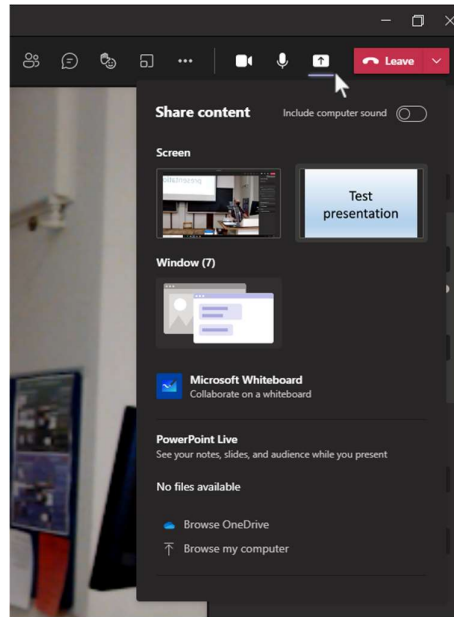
Leave

Share content

Include computer sound

Screen

Test presentation

Window (7)

Microsoft Whiteboard
Collaborate on a whiteboard

PowerPoint Live
See your notes, slides, and audience while you present

No files available

Browse OneDrive

Browse my computer